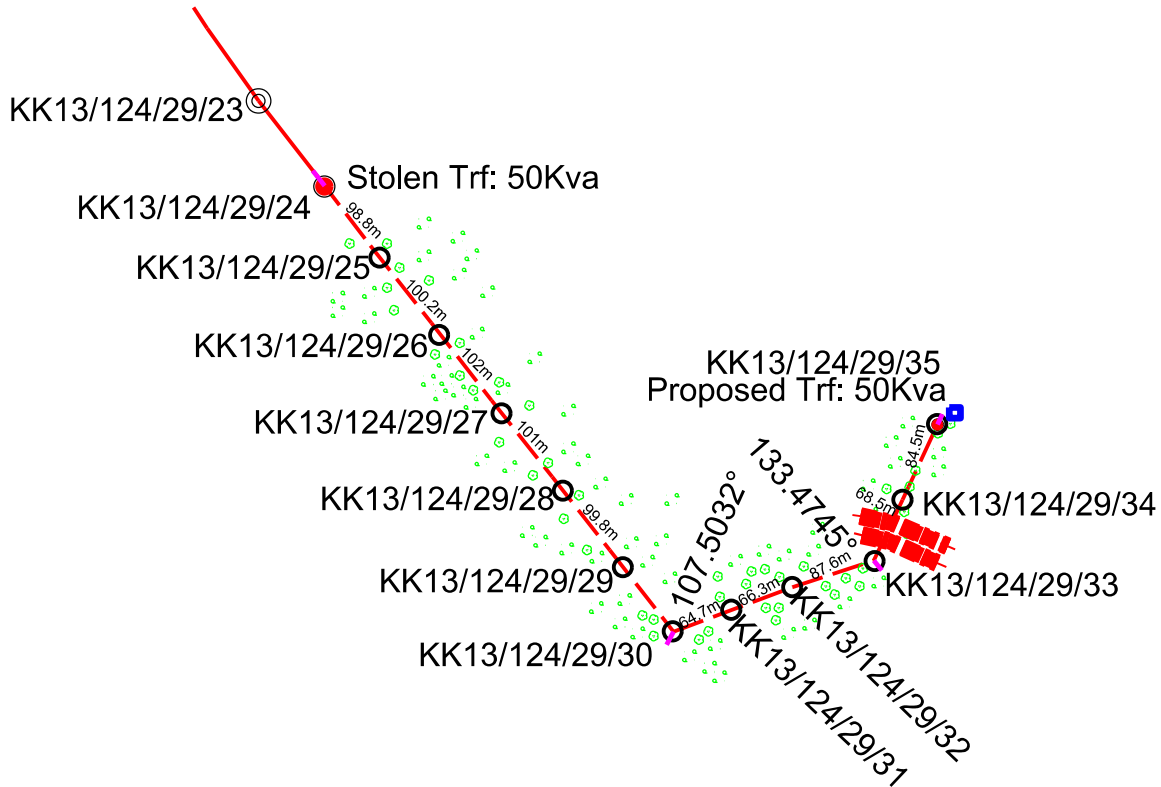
KK13/124/29/23

Stolen Trf: 50Kva

KK13/124/29/24

98.8m

KK13/124/29/25

100.2m

KK13/124/29/26

102m

KK13/124/29/27

101m

KK13/124/29/28

99.8m

KK13/124/29/29

KK13/124/29/30

64.7m

107.5032°

66.3m

KK13/124/29/31

87.6m

KK13/124/29/32

133.4745°

KK13/124/29/33

68.5m

KK13/124/29/34

84.5m

KK13/124/29/35

Proposed Trf: 50Kva